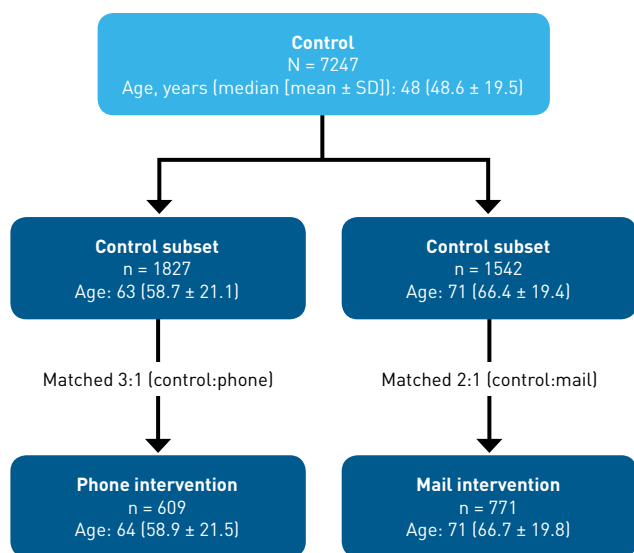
Control
N = 7247
Age, years (median [mean ± SD]): 48 (48.6 ± 19.5)

Control subset
n = 1827
Age: 63 (58.7 ± 21.1)

Control subset
n = 1542
Age: 71 (66.4 ± 19.4)

Matched 3:1 (control:phone)

Matched 2:1 (control:mail)

Phone intervention
n = 609
Age: 64 (58.9 ± 21.5)

Mail intervention
n = 771
Age: 71 (66.7 ± 19.8)